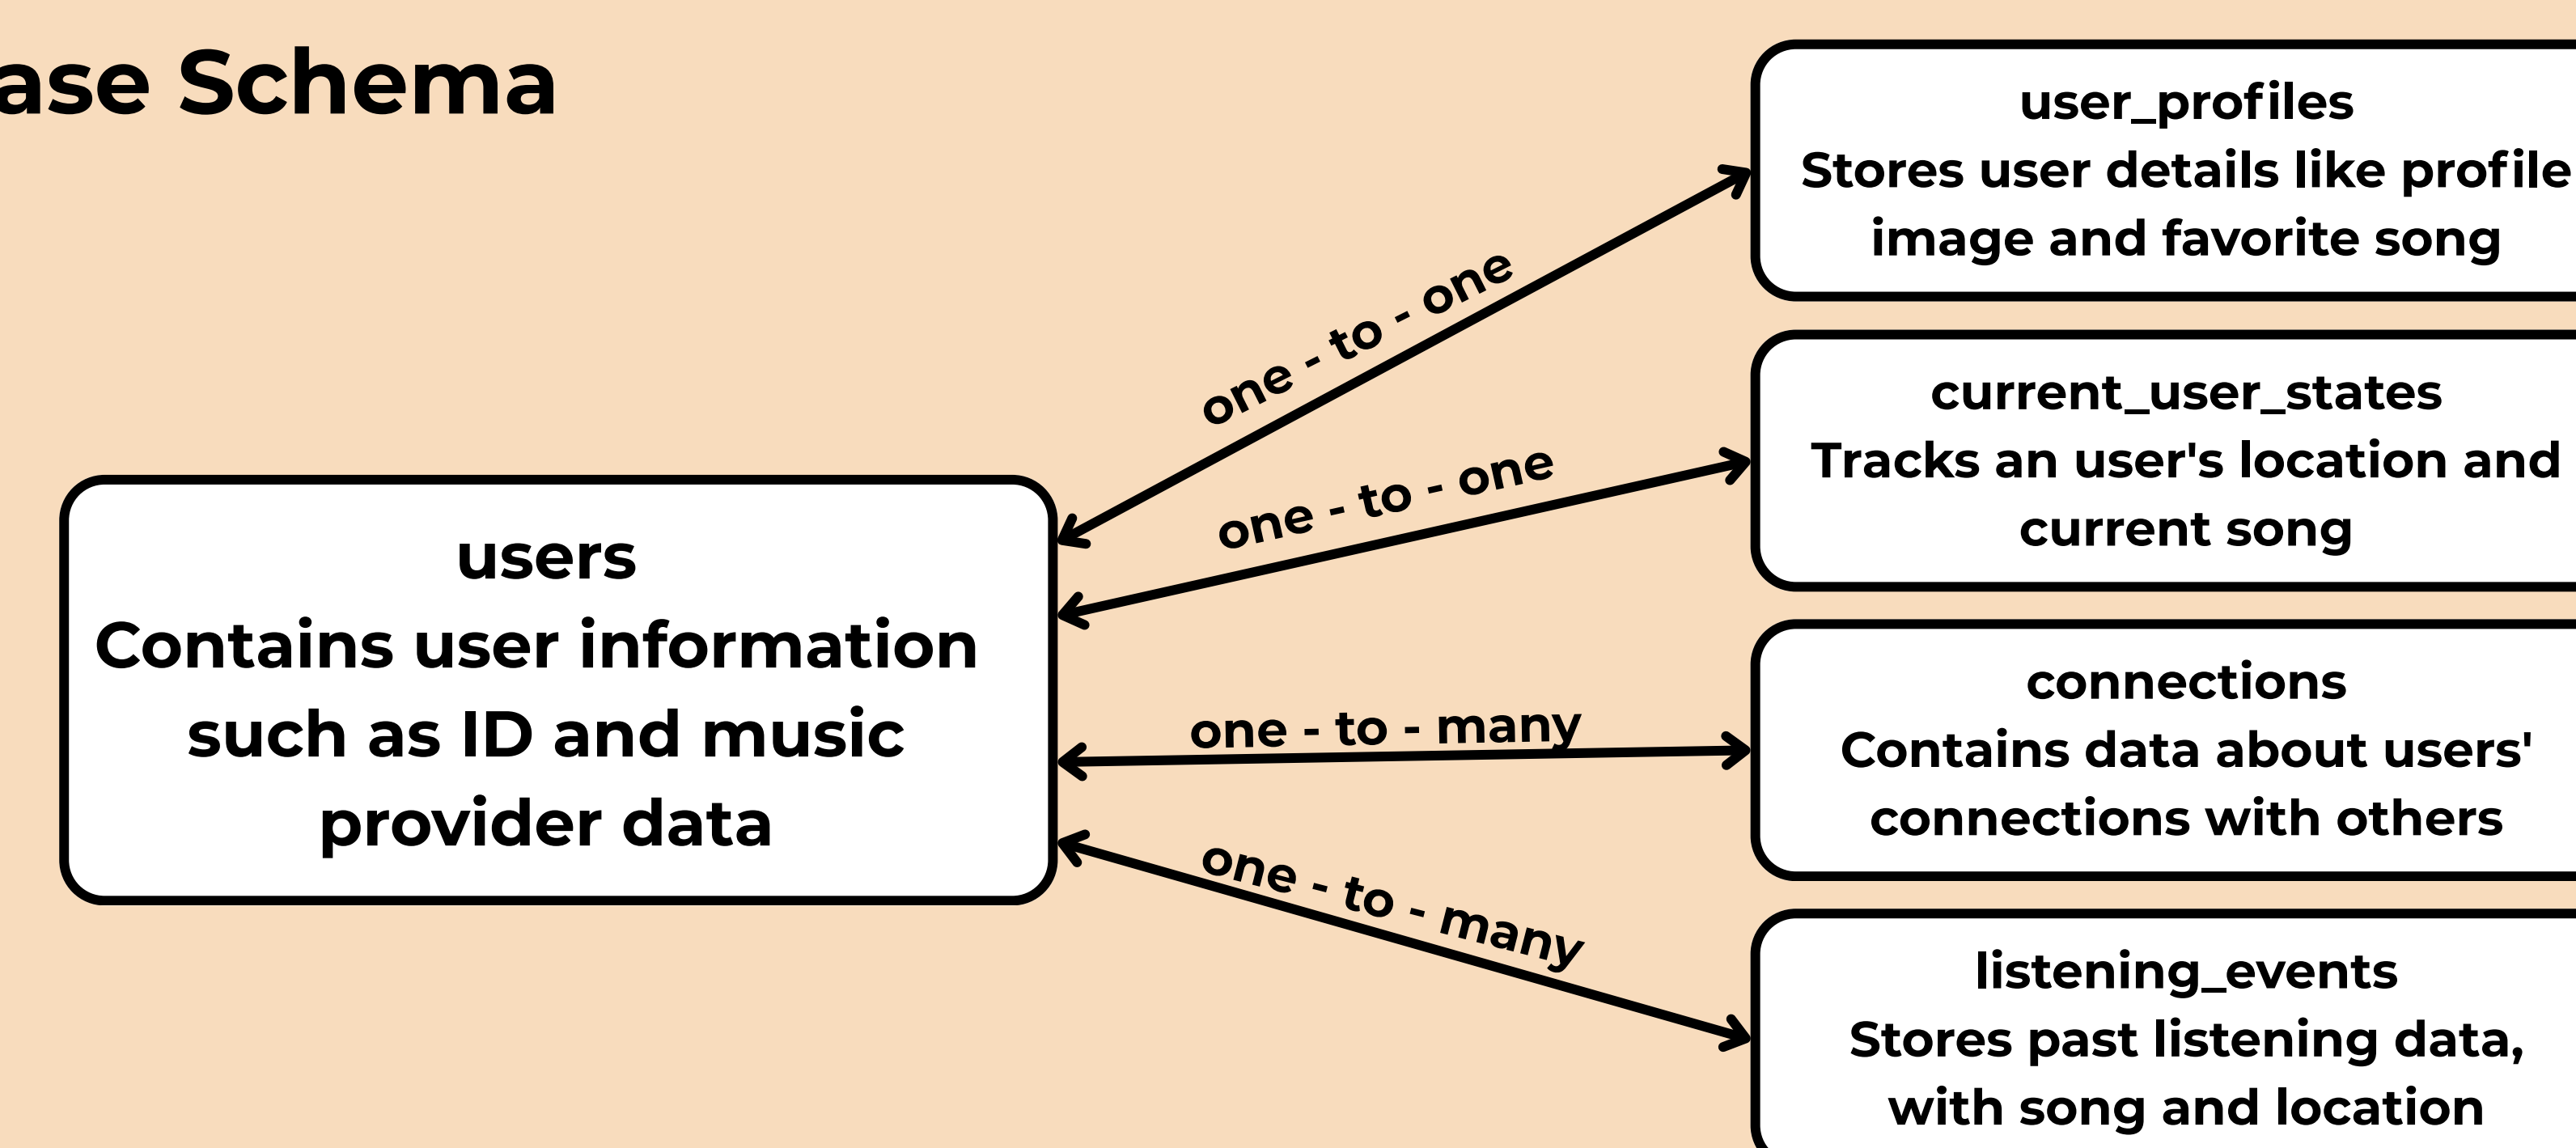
ase Schema

users
Contains user information such as ID and music provider data

one - to - one

one - to - one

one - to - many

one - to - many

user_profiles
Stores user details like profile image and favorite song

current_user_states
Tracks an user's location and current song

connections
Contains data about users' connections with others

listening_events
Stores past listening data, with song and location